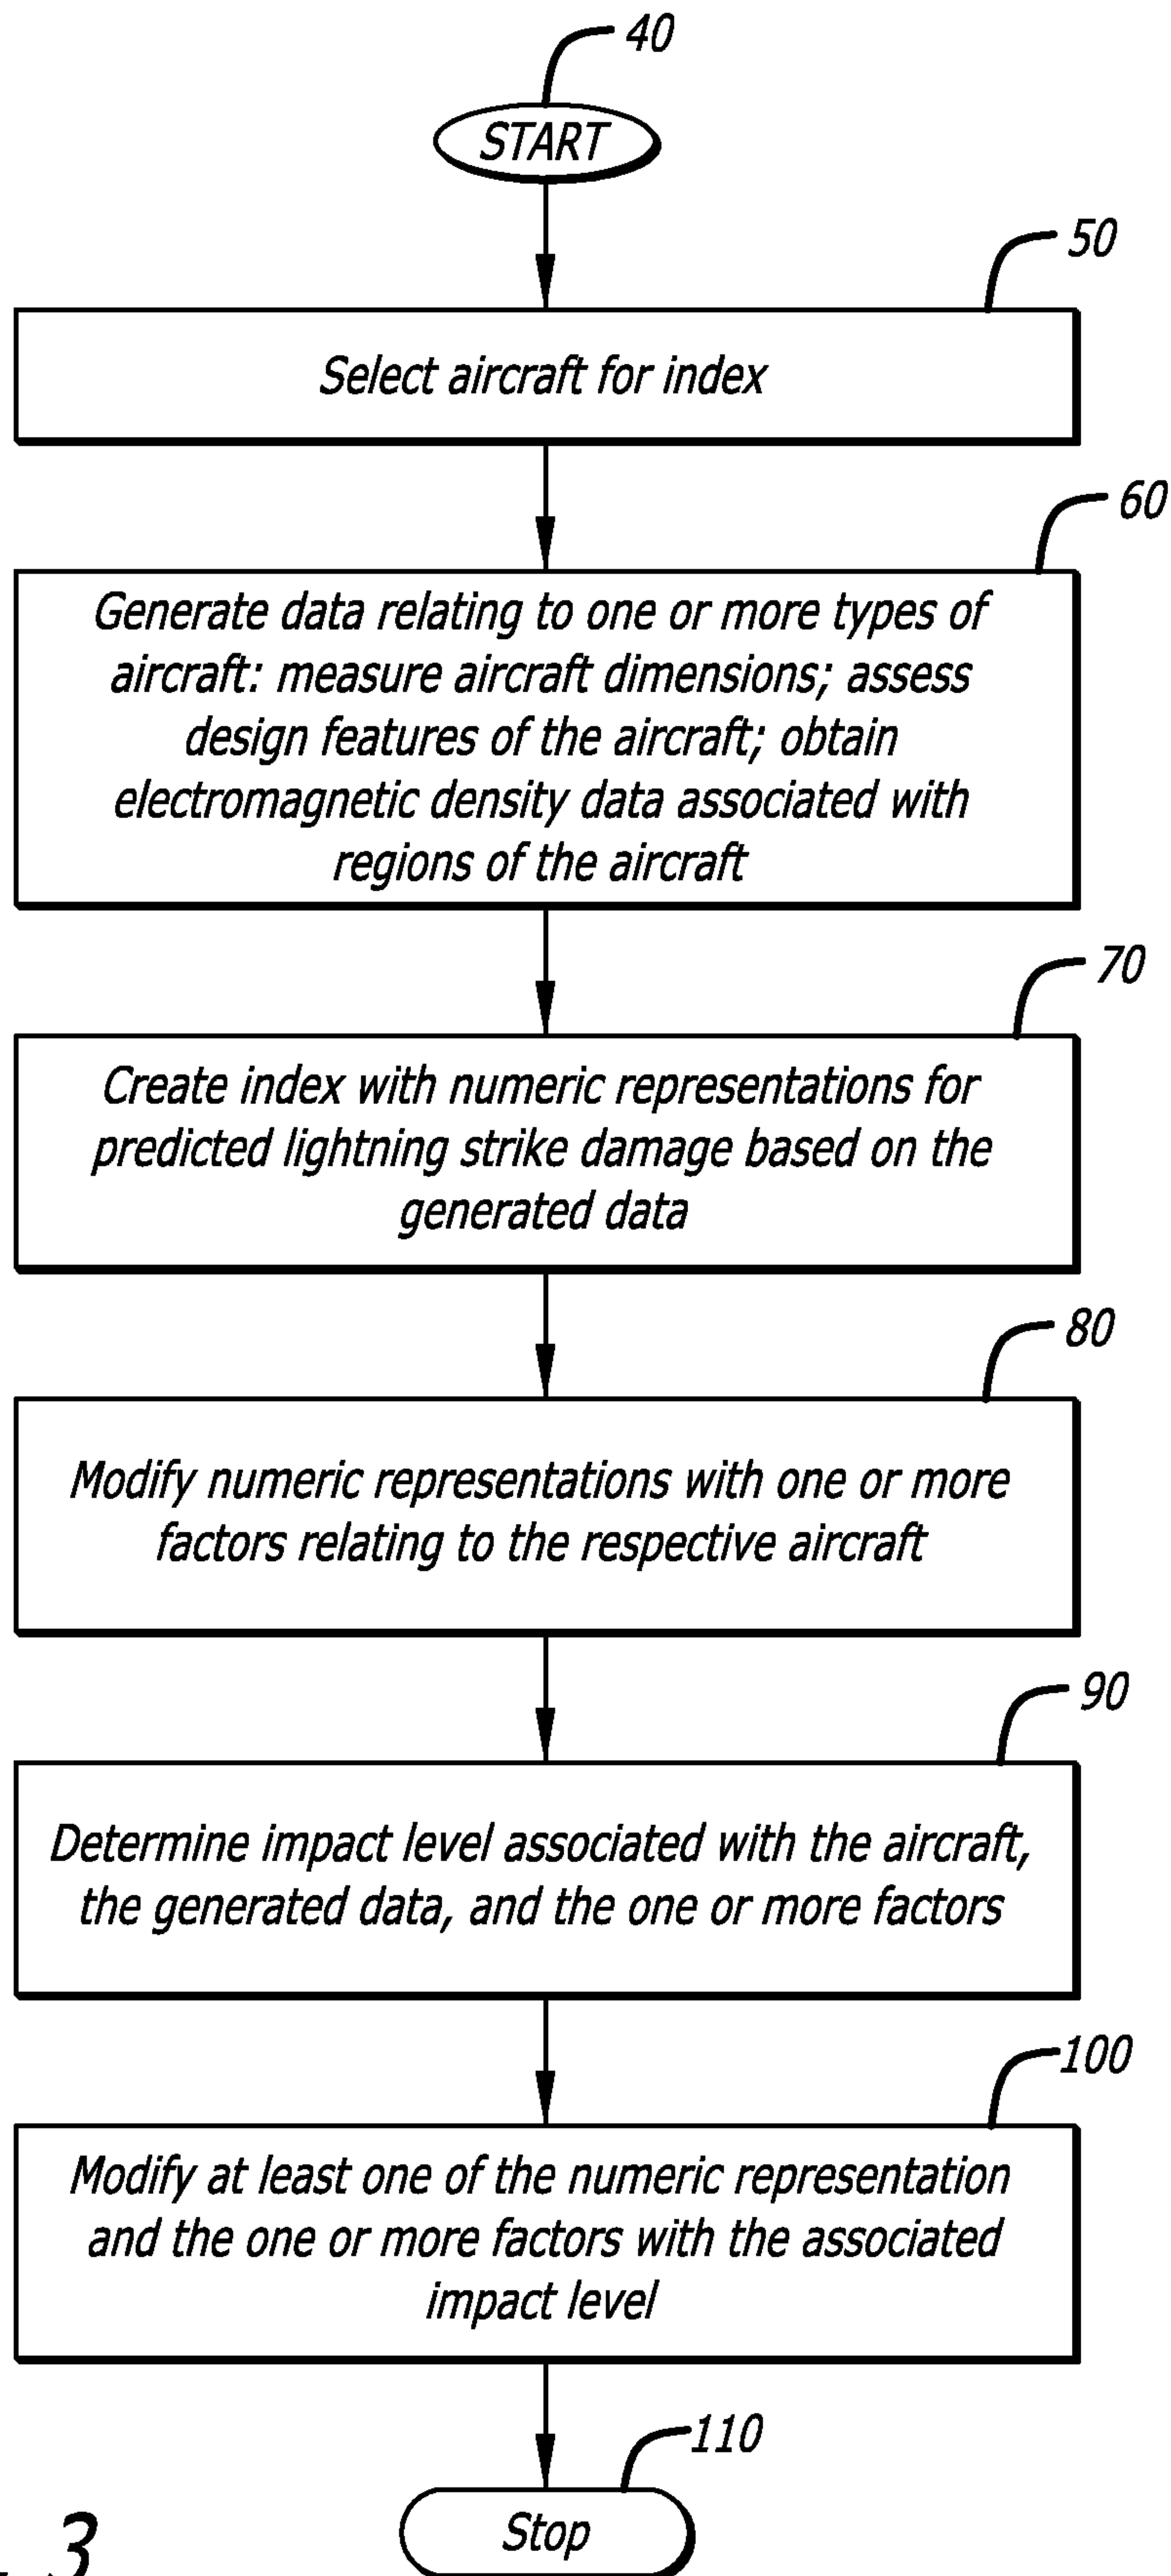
40

START

50

Select aircraft for index

60

Generate data relating to one or more types of aircraft: measure aircraft dimensions; assess design features of the aircraft; obtain electromagnetic density data associated with regions of the aircraft

70

Create index with numeric representations for predicted lightning strike damage based on the generated data

80

Modify numeric representations with one or more factors relating to the respective aircraft

90

Determine impact level associated with the aircraft, the generated data, and the one or more factors

100

Modify at least one of the numeric representation and the one or more factors with the associated impact level

110

Stop

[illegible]3